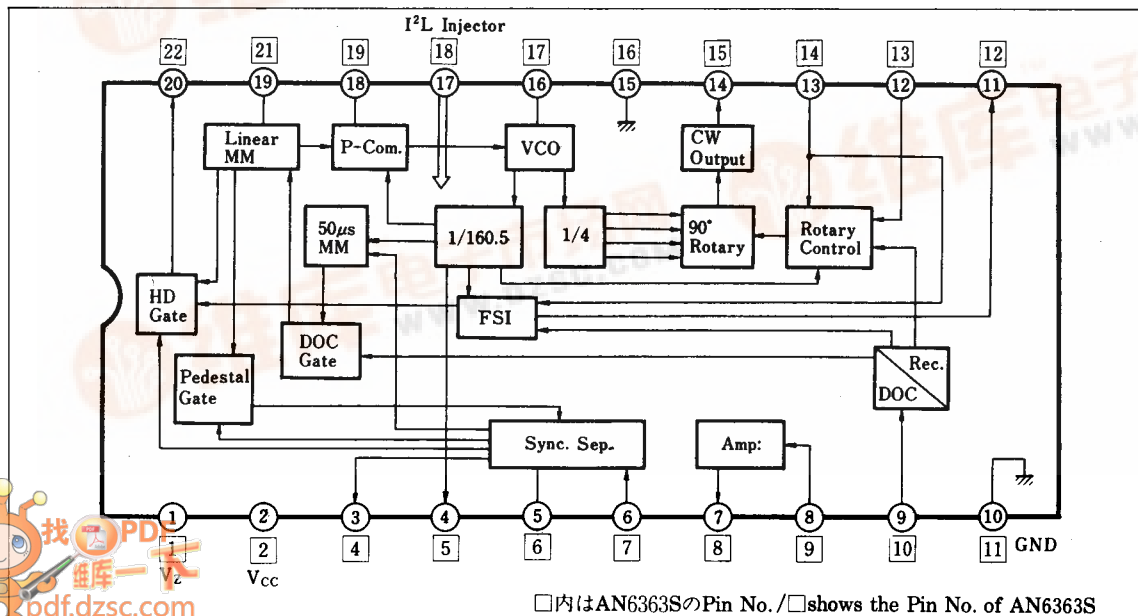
$I^2L$ Injector

22 20 21 19 19 18 18 17 17 16 16 15 15 14 14 13 13 12 12 11

Linear MM

P-Com.

VCO

CW Output

50$\mu$s MM

1/160.5

1/4

90° Rotary

Rotary Control

HD Gate

FSI

DOC Gate

Pedestal Gate

Rec.

DOC

Sync. Sep.

Amp.

1 2 3 4 5 6 7 8 9 10

1 2 4 5 6 7 8 9 10 11 GND

$V_Z$ $V_{CC}$

□内はAN6363SのPin No./□shows the Pin No. of AN6363S

pdf.dzsc.com